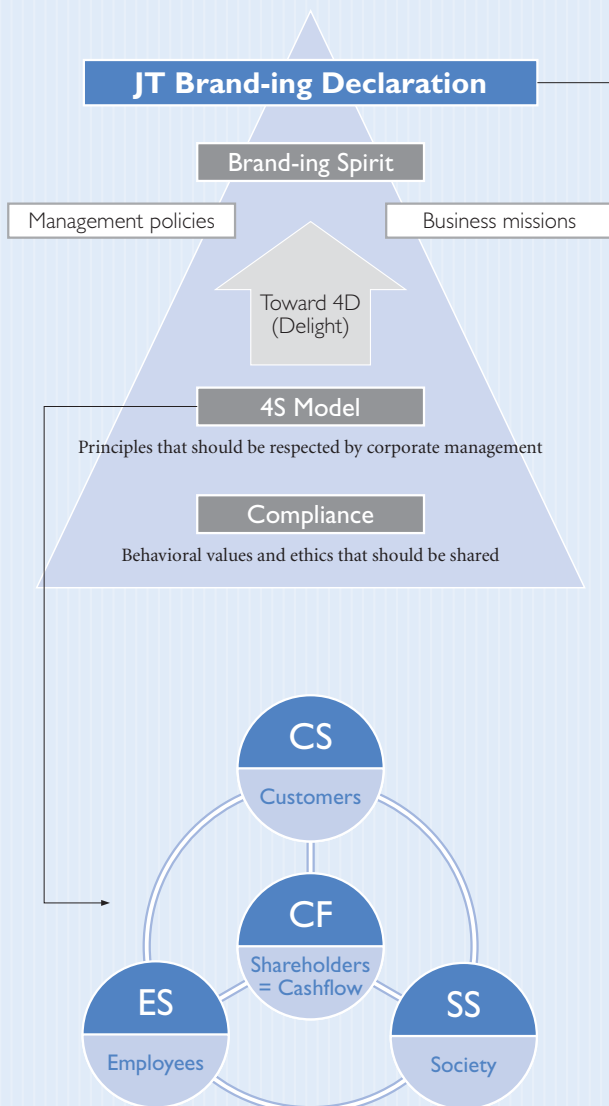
JT Brand-ing Declaration

Brand-ing Spirit

Management policies

Business missions

Toward 4D (Delight)

4S Model

Principles that should be respected by corporate management

Compliance

Behavioral values and ethics that should be shared

CS

Customers

CF

Shareholders = Cashflow

ES

Employees

SS

Society